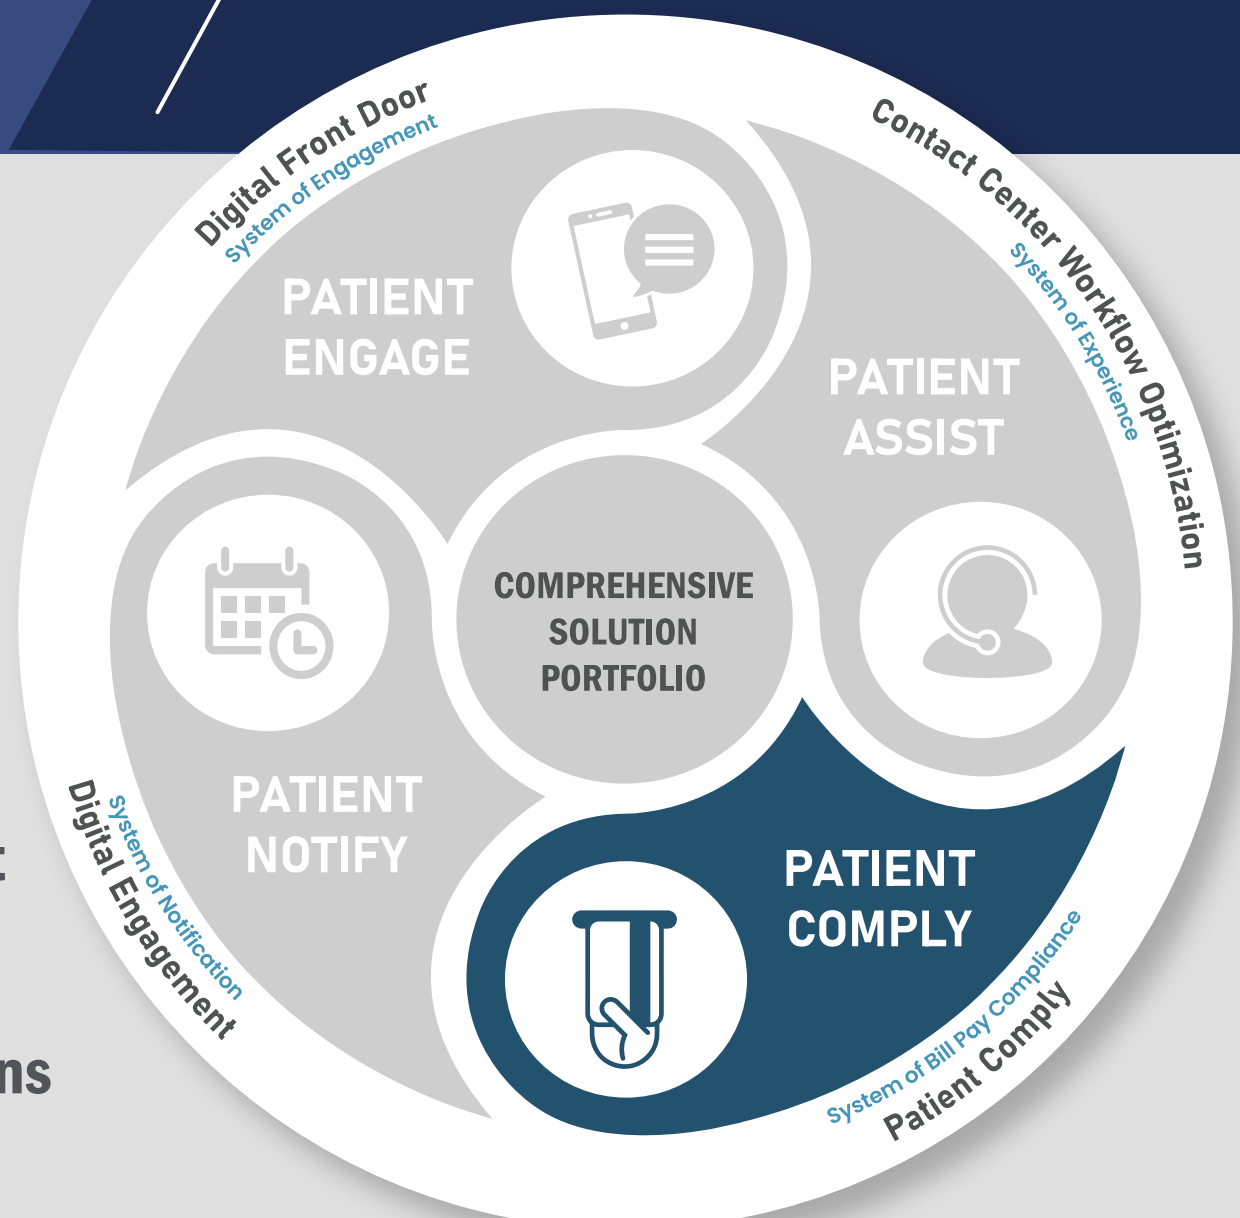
Digital Front Door
System of Engagement

Contact Center Workflow Optimization
System of Experience

PATIENT ENGAGE

PATIENT ASSIST

COMPREHENSIVE SOLUTION PORTFOLIO

PATIENT NOTIFY

PATIENT COMPLY

System of Notification
Digital Engagement

System of Bill Pay Compliance
Patient Comply

t

ns